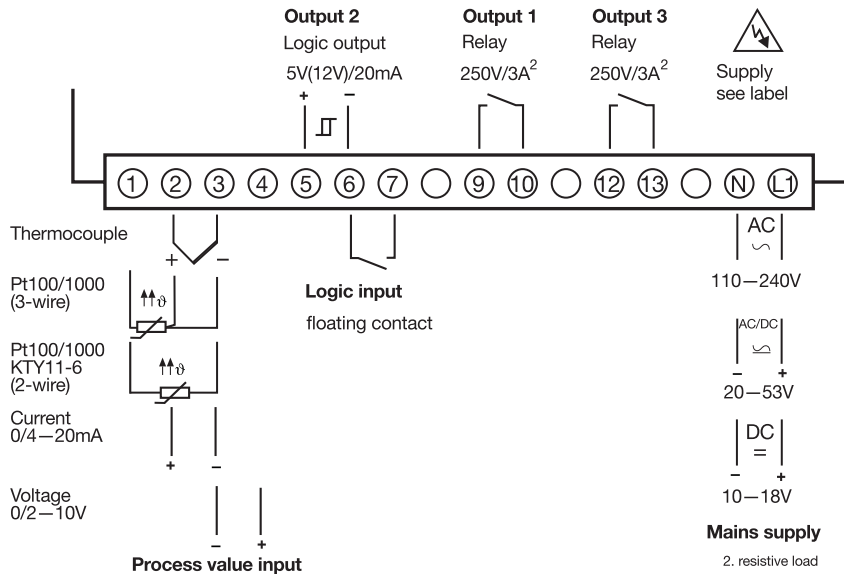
Output 2
Logic output
5V(12V)/20mA
+ −

Output 1
Relay
250V/3A$^2$

Output 3
Relay
250V/3A$^2$

Supply
see label

1 2 3 4 5 6 7 9 10 12 13 N L1

Thermocouple
+ −

Pt100/1000
(3-wire)

Pt100/1000
KTY11-6
(2-wire)

Current
0/4−20mA
+ −

Voltage
0/2−10V
− +

Process value input

Logic input
floating contact

AC
110−240V

AC/DC
− +
20−53V

DC
=
− +
10−18V

Mains supply

2. resistive load